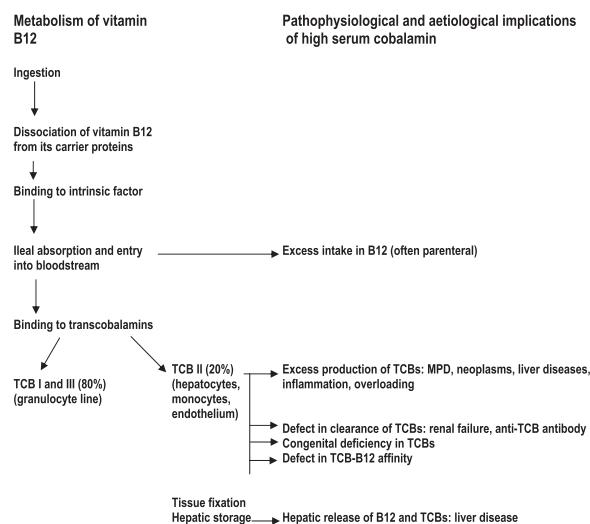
Metabolism of vitamin B12

Pathophysiological and aetiological implications of high serum cobalamin

Ingestion

Dissociation of vitamin B12 from its carrier proteins

Binding to intrinsic factor

Ileal absorption and entry into bloodstream

Excess intake in B12 (often parenteral)

Binding to transcobalamins

TCB I and III (80%) (granulocyte line)

TCB II (20%) (hepatocytes, monocytes, endothelium)

Excess production of TCBs: MPD, neoplasms, liver diseases, inflammation, overloading

Defect in clearance of TCBs: renal failure, anti-TCB antibody

Congenital deficiency in TCBs

Defect in TCB-B12 affinity

Tissue fixation
Hepatic storage

Hepatic release of B12 and TCBs: liver disease